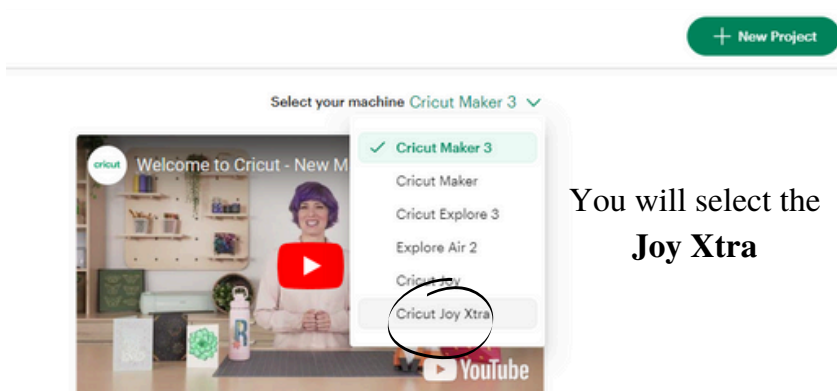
+ New Project

Select your machine Cricut Maker 3

cricut Welcome to Cricut - New M

✓ Cricut Maker 3
Cricut Maker
Cricut Explore 3
Explore Air 2
Cricut Joy
Cricut Joy Xtra

R

YouTube

You will select the **Joy Xtra**